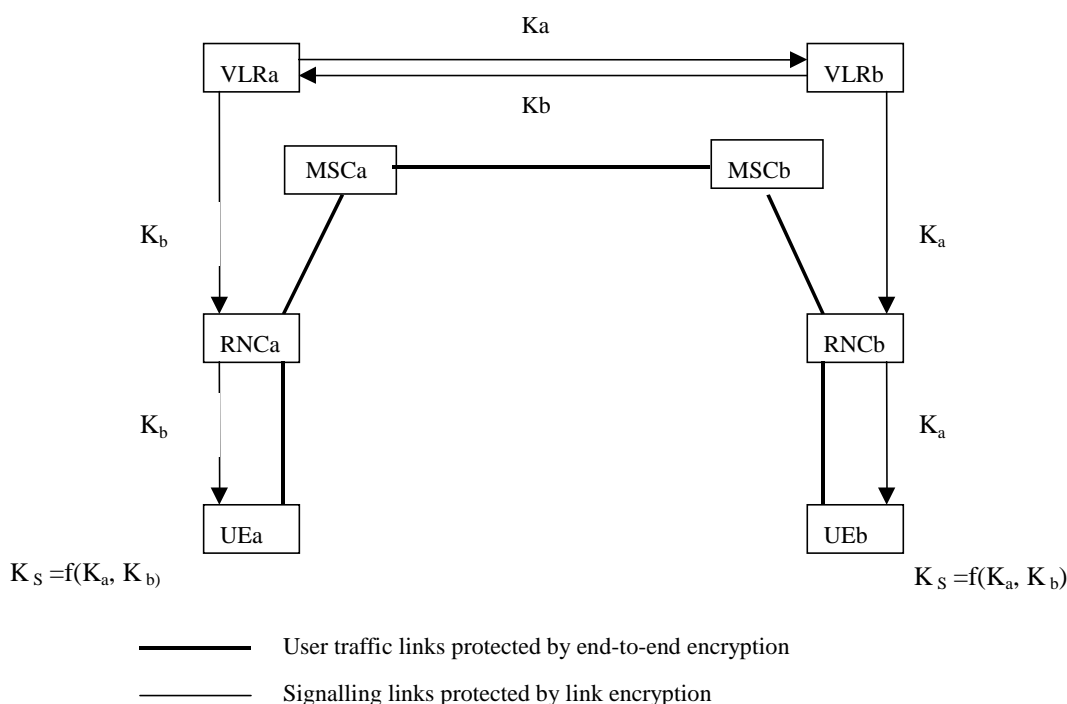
Ka

VLRa

VLRb

Kb

MSCa

MSCb

$K_b$

$K_a$

RNCa

RNCb

$K_b$

$K_a$

UEa

UEb

$K_S = f(K_a, K_b)$

$K_S = f(K_a, K_b)$

User traffic links protected by end-to-end encryption

Signalling links protected by link encryption